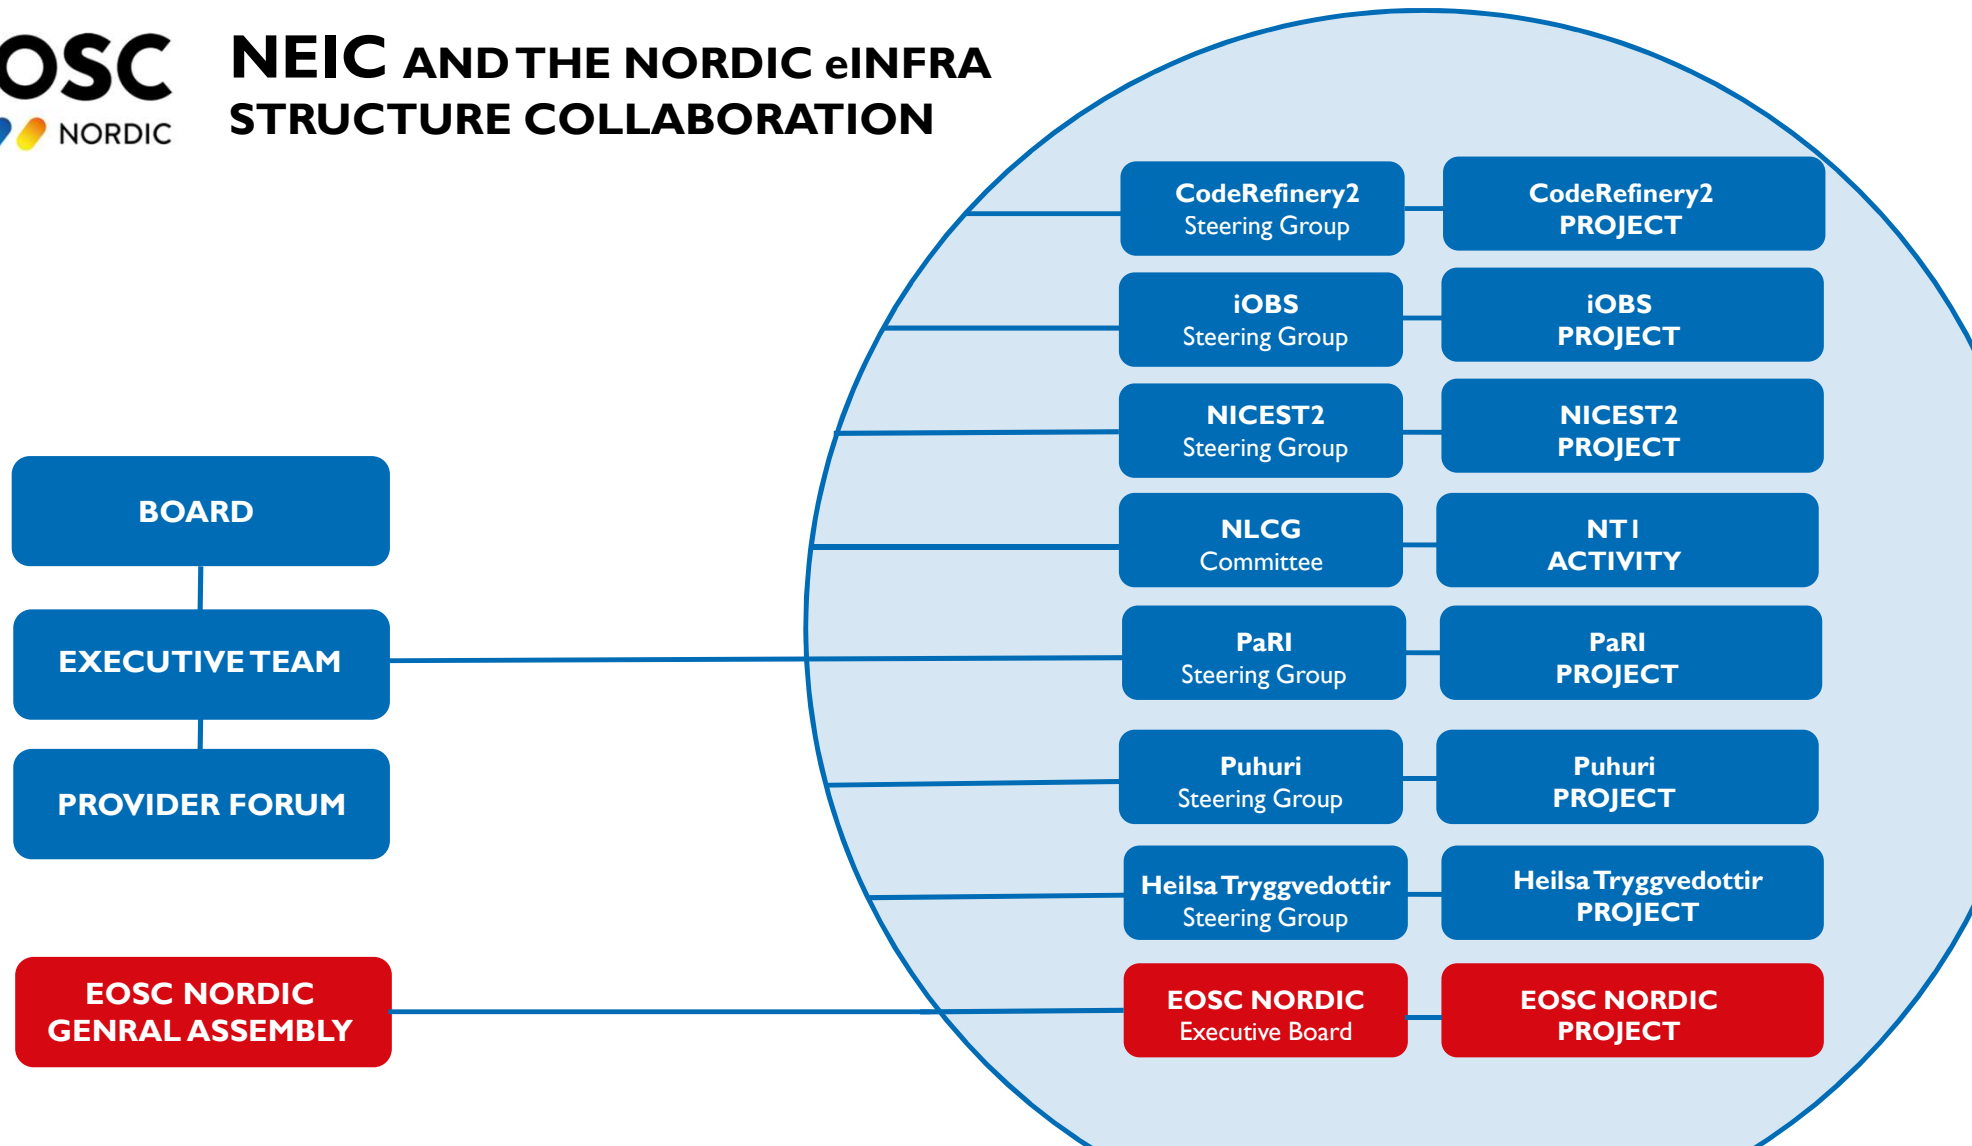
OSC
NORDIC

NEIC AND THE NORDIC eINFRA STRUCTURE COLLABORATION

CodeRefinery2
Steering Group

CodeRefinery2
PROJECT

iOBS
Steering Group

iOBS
PROJECT

NICEST2
Steering Group

NICEST2
PROJECT

BOARD

NLCG
Committee

NT I
ACTIVITY

EXECUTIVE TEAM

PaRI
Steering Group

PaRI
PROJECT

PROVIDER FORUM

Puhuri
Steering Group

Puhuri
PROJECT

Heilsa Tryggvedottir
Steering Group

Heilsa Tryggvedottir
PROJECT

EOSC NORDIC
GENRAL ASSEMBLY

EOSC NORDIC
Executive Board

EOSC NORDIC
PROJECT